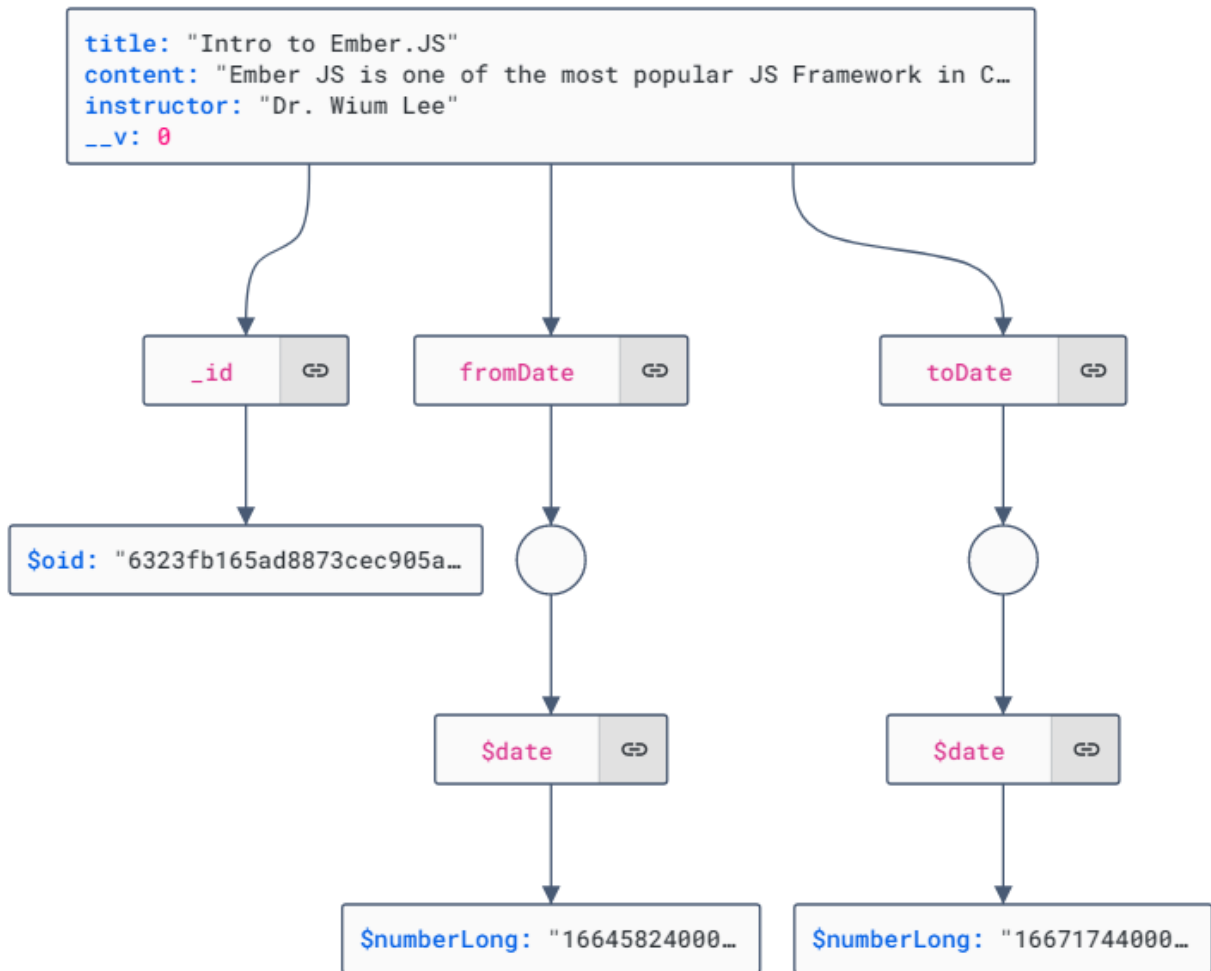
title: "Intro to Ember.JS"
content: "Ember JS is one of the most popular JS Framework in C…
instructor: "Dr. Wium Lee"
__v: 0

_id

fromDate

toDate

$oid: "6323fb165ad8873cec905a…

$date

$date

$numberLong: "16645824000…

$numberLong: "16671744000…